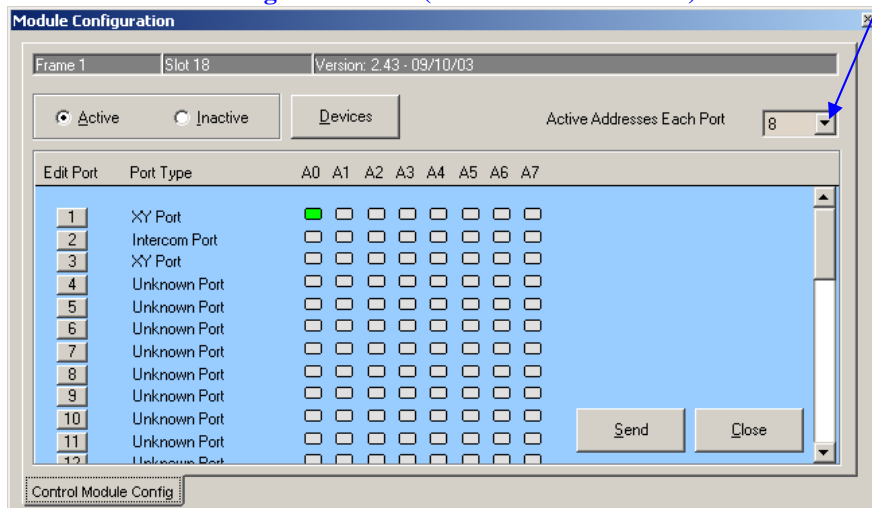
Module Configuration

Frame 1 | Slot 18 | Version: 2.43 - 09/10/03

Active Inactive Devices Active Addresses Each Port 8

| Edit Port | Port Type | A0 | A1 | A2 | A3 | A4 | A5 | A6 | A7 |
|---|---|---|---|---|---|---|---|---|---|
| 1 | XY Port | | | | | | | | |
| 2 | Intercom Port | | | | | | | | |
| 3 | XY Port | | | | | | | | |
| 4 | Unknown Port | | | | | | | | |
| 5 | Unknown Port | | | | | | | | |
| 6 | Unknown Port | | | | | | | | |
| 7 | Unknown Port | | | | | | | | |
| 8 | Unknown Port | | | | | | | | |
| 9 | Unknown Port | | | | | | | | |
| 10 | Unknown Port | | | | | | | | |
| 11 | Unknown Port | | | | | | | | |
| 12 | Unknown Port | | | | | | | | |

Send Close

Control Module Config